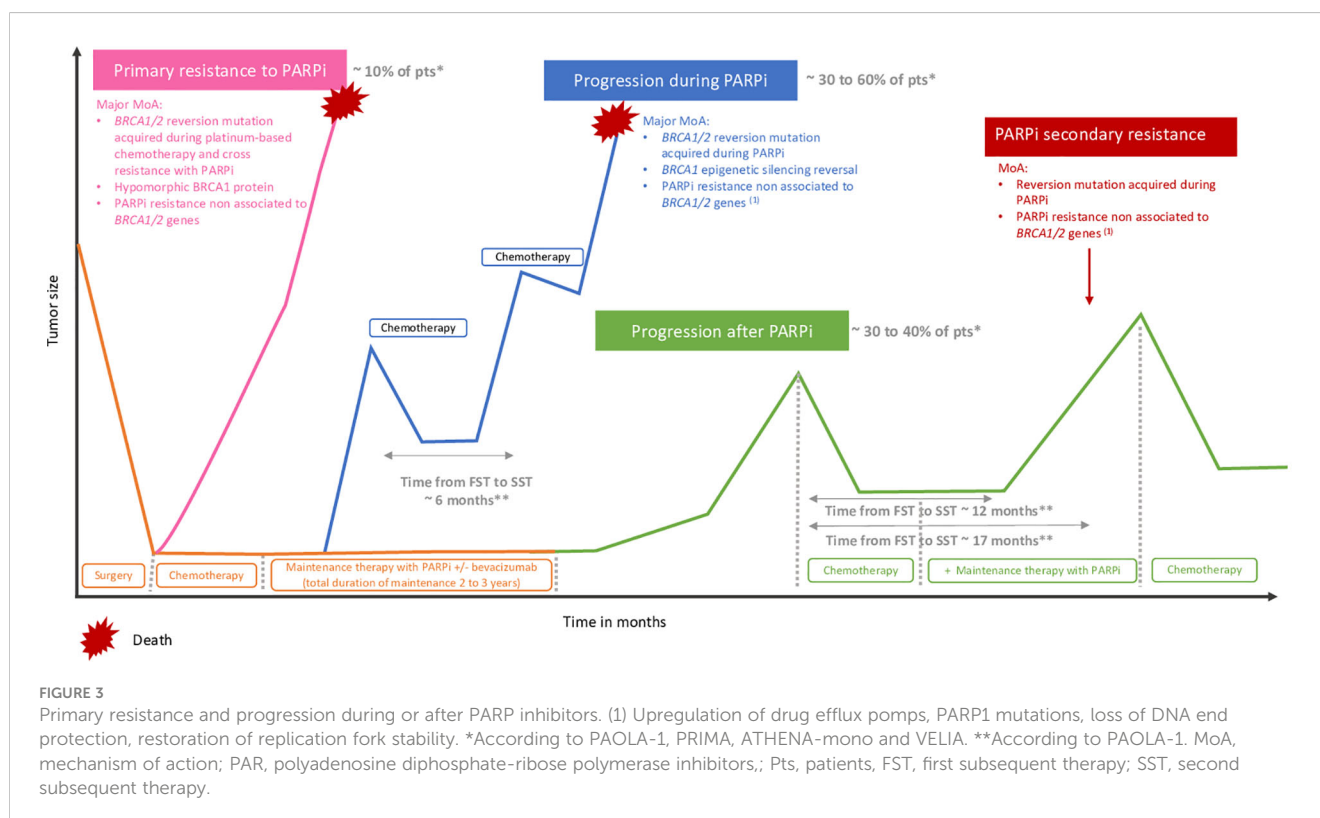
Primary resistance to PARPi

~ 10% of pts*

Major MoA:
• BRCA1/2 reversion mutation acquired during platinum-based chemotherapy and cross resistance with PARPi
• Hypomorphic BRCA1 protein
• PARPi resistance non associated to BRCA1/2 genes

Progression during PARPi

~ 30 to 60% of pts*

Major MoA:
• BRCA1/2 reversion mutation acquired during PARPi
• BRCA1 epigenetic silencing reversal
• PARPi resistance non associated to BRCA1/2 genes (1)

PARPi secondary resistance

MoA:
• Reversion mutation acquired during PARPi
• PARPi resistance non associated to BRCA1/2 genes (1)

Tumor size

Chemotherapy

Chemotherapy

Progression after PARPi

~ 30 to 40% of pts*

Time from FST to SST ~ 6 months**

Time from FST to SST ~ 12 months**

Time from FST to SST ~ 17 months**

Surgery

Chemotherapy

Maintenance therapy with PARPi +/- bevacizumab (total duration of maintenance 2 to 3 years)

Chemotherapy

+ Maintenance therapy with PARPi

Chemotherapy

Time in months

Death

FIGURE 3
Primary resistance and progression during or after PARP inhibitors. (1) Upregulation of drug efflux pomps, PARP1 mutations, loss of DNA end protection, restoration of replication fork stability. *According to PAOLA-1, PRIMA, ATHENA-mono and VELIA. **According to PAOLA-1. MoA, mechanism of action; PAR, polyadenosine diphosphate-ribose polymerase inhibitors,; Pts, patients, FST, first subsequent therapy; SST, second subsequent therapy.